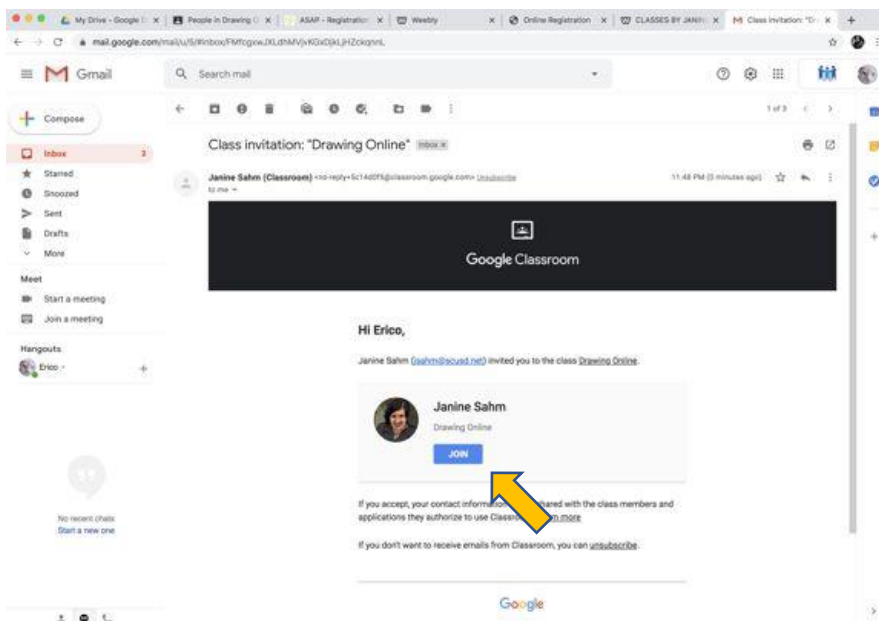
My Drive - Google D × | People in Drawing O × | ASAP - Registration × | Weebly × | Online Registration × | CLASSES BY JANINE × | M Class invitation: "Dr ×

mail.google.com/mail/u/5/#inbox/FMfcgxwJXLdhMVjvKGxDjkLjHZckqnnL

Gmail

Search mail

1 of 3

Compose

Inbox 3

Starred

Snoozed

Sent

Drafts

More

Meet

Start a meeting

Join a meeting

Hangouts

Erico

No recent chats
Start a new one

Class invitation: "Drawing Online" Inbox ×

Janine Sahm (Classroom) <no-reply+5c14d0f5@classroom.google.com> Unsubscribe
to me

11:48 PM (0 minutes ago)

Google Classroom

Hi Erico,

Janine Sahm (sahm@scusd.net) invited you to the class Drawing Online.

Janine Sahm

Drawing Online

JOIN

If you accept, your contact information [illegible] shared with the class members and applications they authorize to use Classro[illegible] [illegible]n more

If you don't want to receive emails from Classroom, you can unsubscribe.

Google